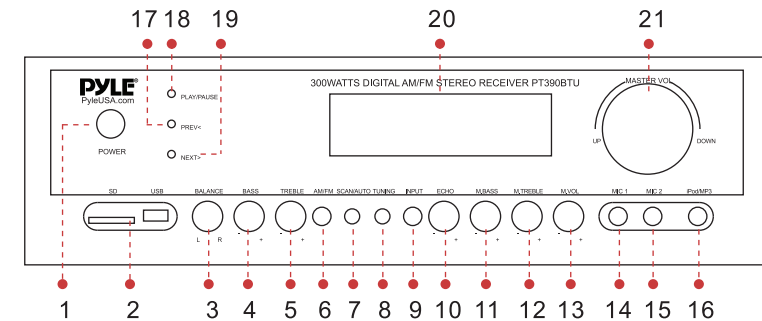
17 18 19 20 21

PYLE
PyleUSA.com

POWER

PLAY/PAUSE
PREV<
NEXT>

300WATTS DIGITAL AM/FM STEREO RECEIVER PT390BTU

MASTER VOL
UP
DOWN

SD USB BALANCE BASS TREBLE AM/FM SCAN/AUTO TUNING INPUT ECHO M.BASS M.TREBLE M.VOL MIC 1 MIC 2 iPod/MP3

L R - + - + - + - + - + - +

1 2 3 4 5 6 7 8 9 10 11 12 13 14 15 16